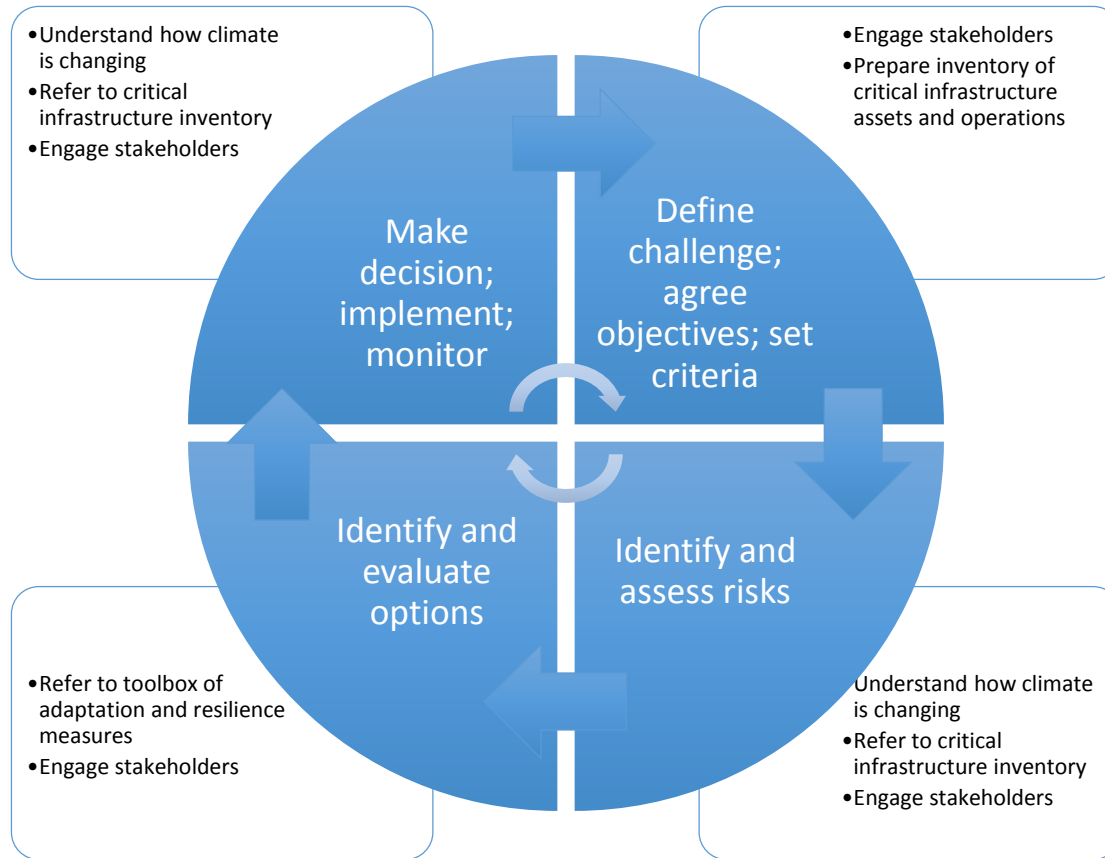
•Understand how climate is changing
•Refer to critical infrastructure inventory
•Engage stakeholders

•Engage stakeholders
•Prepare inventory of critical infrastructure assets and operations

Make decision; implement; monitor

Define challenge; agree objectives; set criteria

Identify and evaluate options

Identify and assess risks

•Refer to toolbox of adaptation and resilience measures
•Engage stakeholders

Understand how climate is changing
•Refer to critical infrastructure inventory
•Engage stakeholders